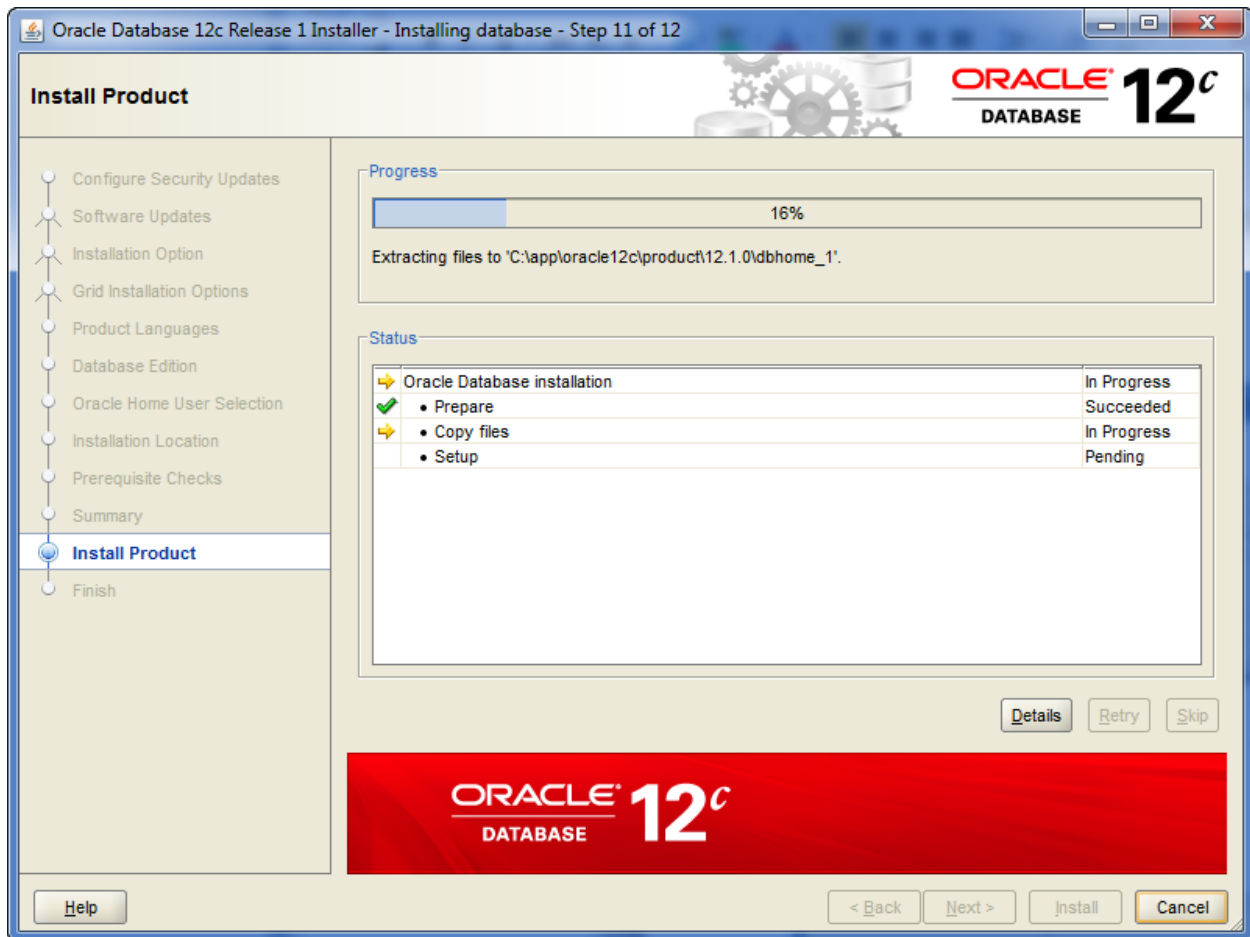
Oracle Database 12c Release 1 Installer - Installing database - Step 11 of 12

Install Product

ORACLE DATABASE 12c

Configure Security Updates
Software Updates
Installation Option
Grid Installation Options
Product Languages
Database Edition
Oracle Home User Selection
Installation Location
Prerequisite Checks
Summary
Install Product
Finish

Progress

16%

Extracting files to 'C:\app\oracle12c\product\12.1.0\dbhome_1'.

Status

| | |
|---|---|
| Oracle Database installation | In Progress |
| • Prepare | Succeeded |
| • Copy files | In Progress |
| • Setup | Pending |

Details Retry Skip

ORACLE DATABASE 12c

Help < Back Next > Install Cancel